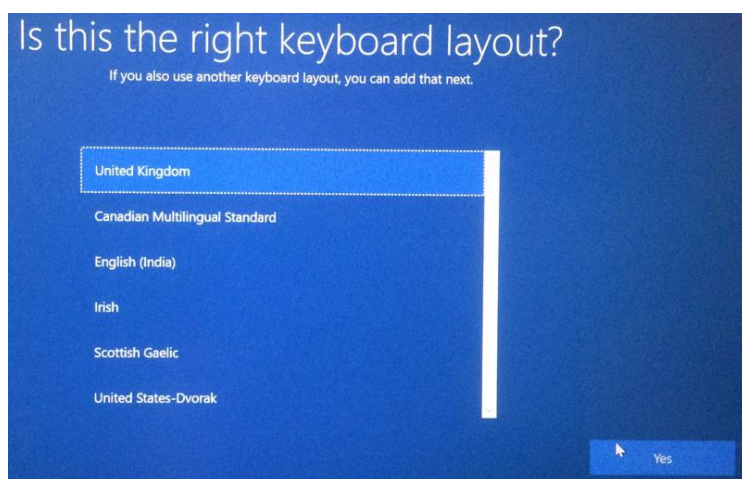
Is this the right keyboard layout?
If you also use another keyboard layout, you can add that next.

United Kingdom

Canadian Multilingual Standard

English (India)

Irish

Scottish Gaelic

United States-Dvorak

Yes